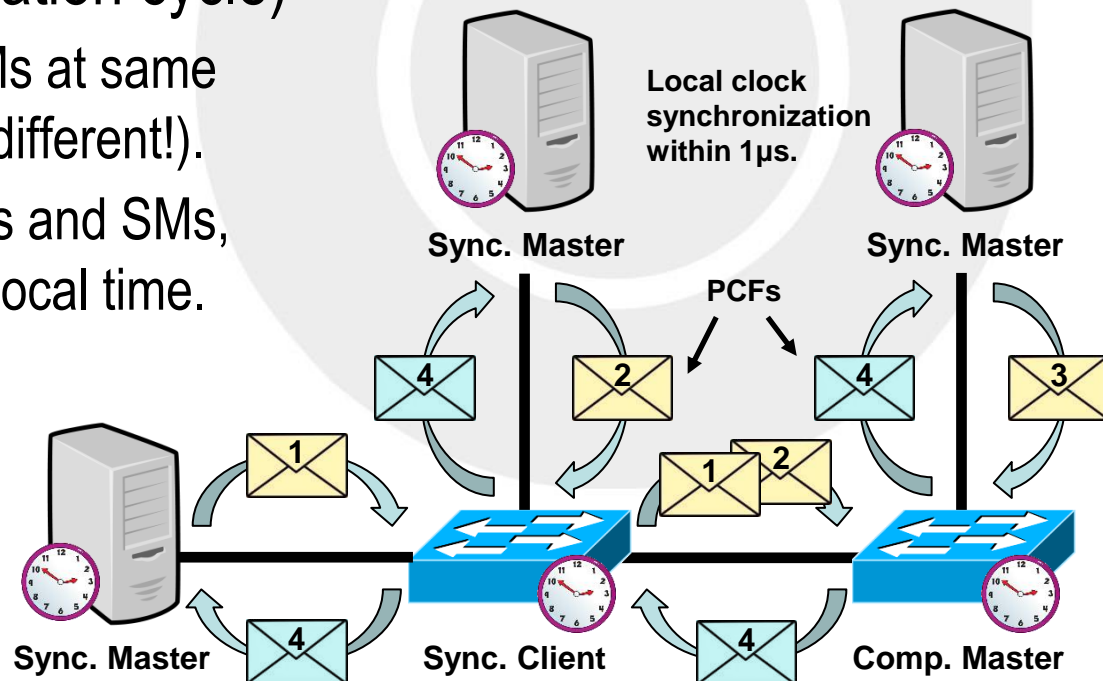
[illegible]ation cycle)
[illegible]ls at same
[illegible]different!).
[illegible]s and SMs,
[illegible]ocal time.

Local clock synchronization within 1µs.

Sync. Master

Sync. Master

PCFs

4

2

4

3

1

1

2

Sync. Master

4

Sync. Client

4

Comp. Master